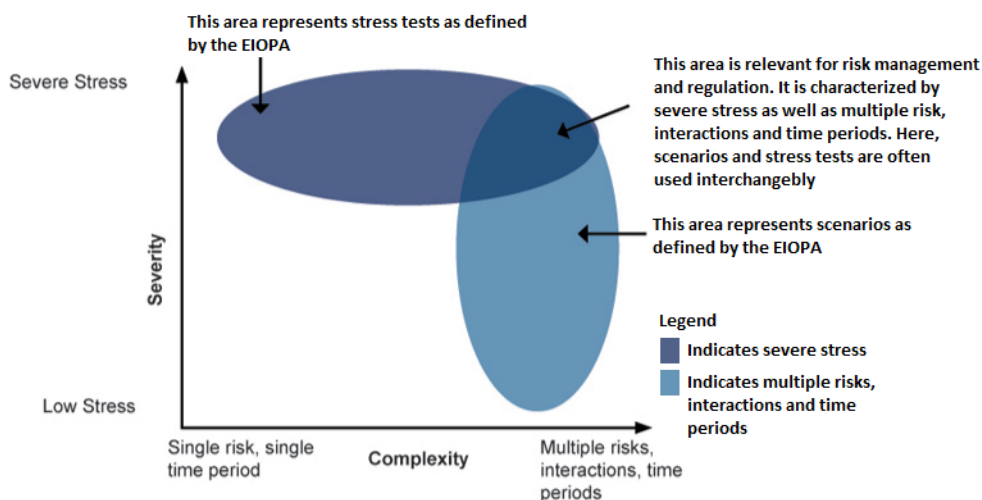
This area represents stress tests as defined by the EIOPA

Severe Stress

This area is relevant for risk management and regulation. It is characterized by severe stress as well as multiple risk, interactions and time periods. Here, scenarios and stress tests are often used interchangebly

This area represents scenarios as defined by the EIOPA

Severity

Legend

Indicates severe stress

Indicates multiple risks, interactions and time periods

Low Stress

Single risk, single time period

Complexity

Multiple risks, interactions, time periods